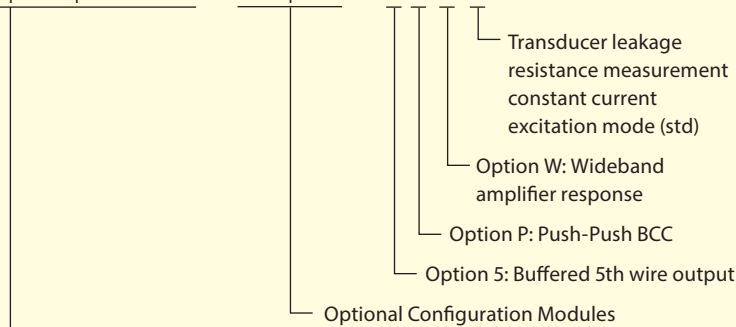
Transducer leakage resistance measurement constant current excitation mode (std)

Option W: Wideband amplifier response

Option P: Push-Push BCC

Option 5: Buffered 5th wire output

Optional Configuration Modules